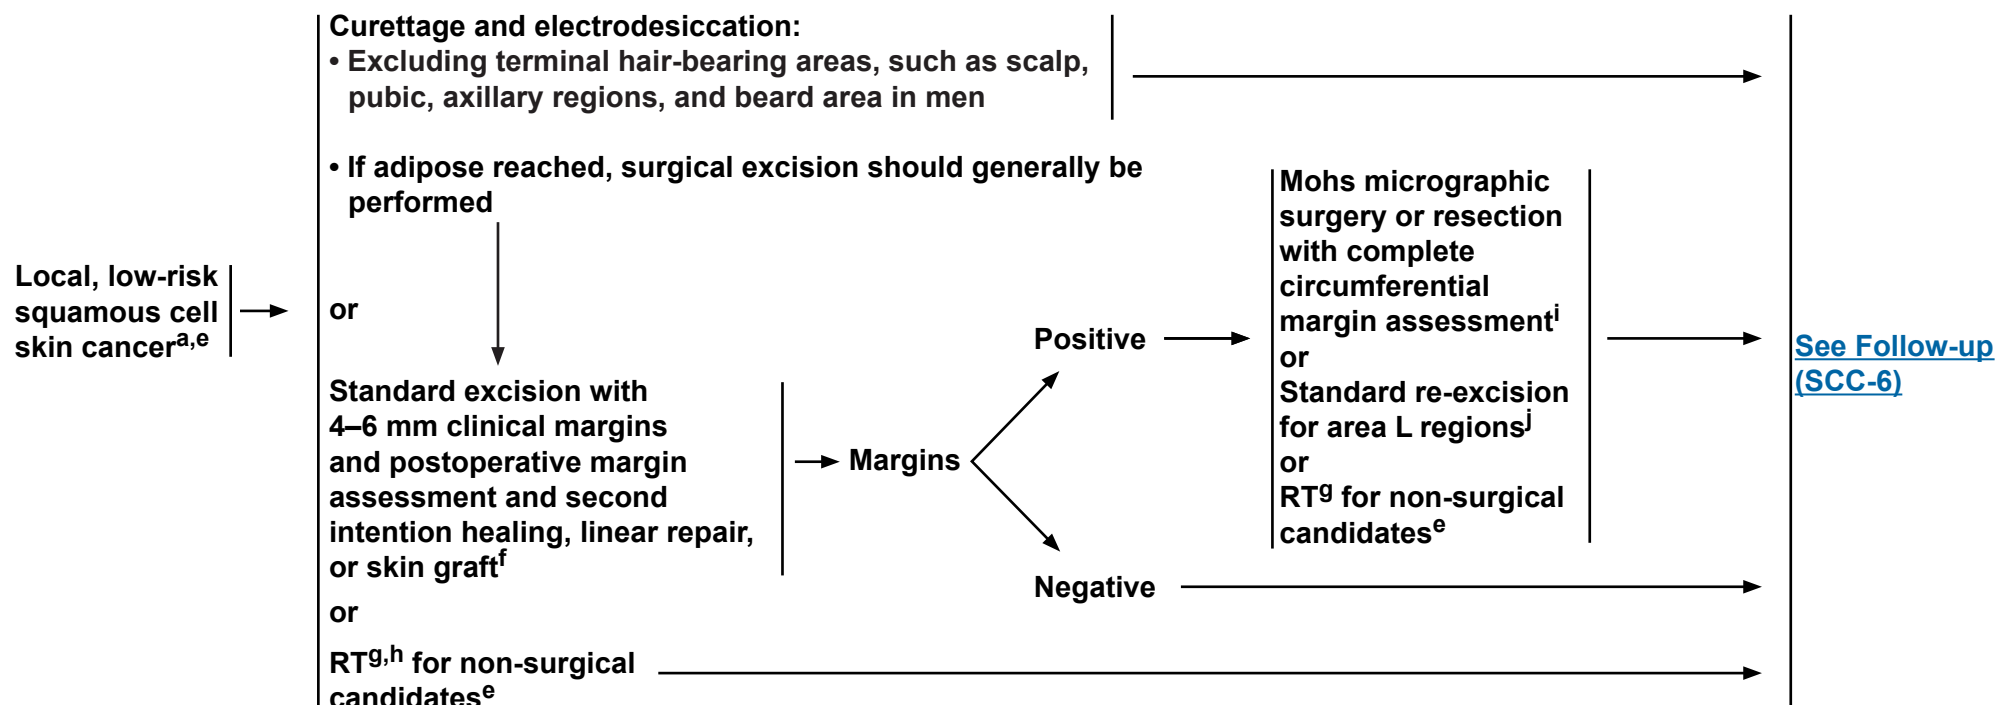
Local, low-risk squamous cell skin cancer$^{a,e}$

Curettage and electrodesiccation:
• Excluding terminal hair-bearing areas, such as scalp, pubic, axillary regions, and beard area in men
• If adipose reached, surgical excision should generally be performed

or

Standard excision with 4–6 mm clinical margins and postoperative margin assessment and second intention healing, linear repair, or skin graft$^{f}$

Margins

Positive

Mohs micrographic surgery or resection with complete circumferential margin assessment$^{i}$
or
Standard re-excision for area L regions$^{j}$
or
RT$^{g}$ for non-surgical candidates$^{e}$

Negative

or

RT$^{g,h}$ for non-surgical candidates$^{e}$

See Follow-up (SCC-6)